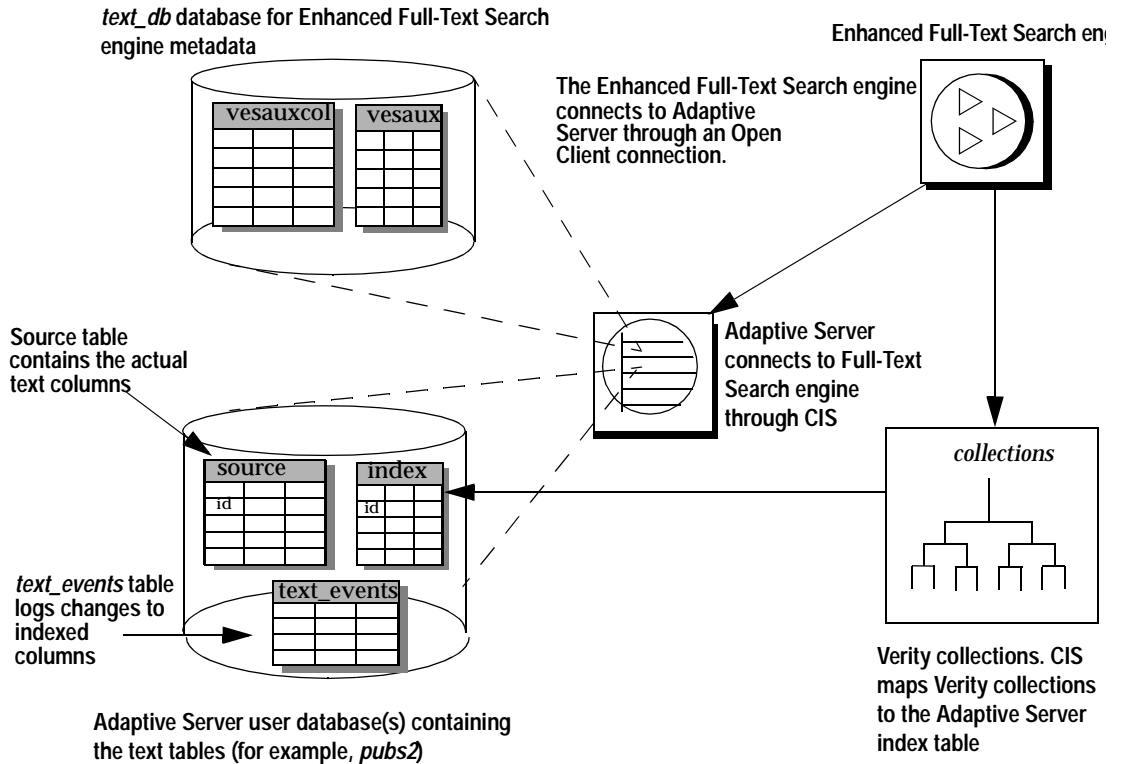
*text_db* database for Enhanced Full-Text Search engine metadata

vesauxcol

vesaux

Enhanced Full-Text Search eng

The Enhanced Full-Text Search engine connects to Adaptive Server through an Open Client connection.

Source table contains the actual text columns

Adaptive Server connects to Full-Text Search engine through CIS

collections

source

id

index

id

*text_events* table logs changes to indexed columns

text_events

Verity collections. CIS maps Verity collections to the Adaptive Server index table

Adaptive Server user database(s) containing the text tables (for example, *pubs2*)